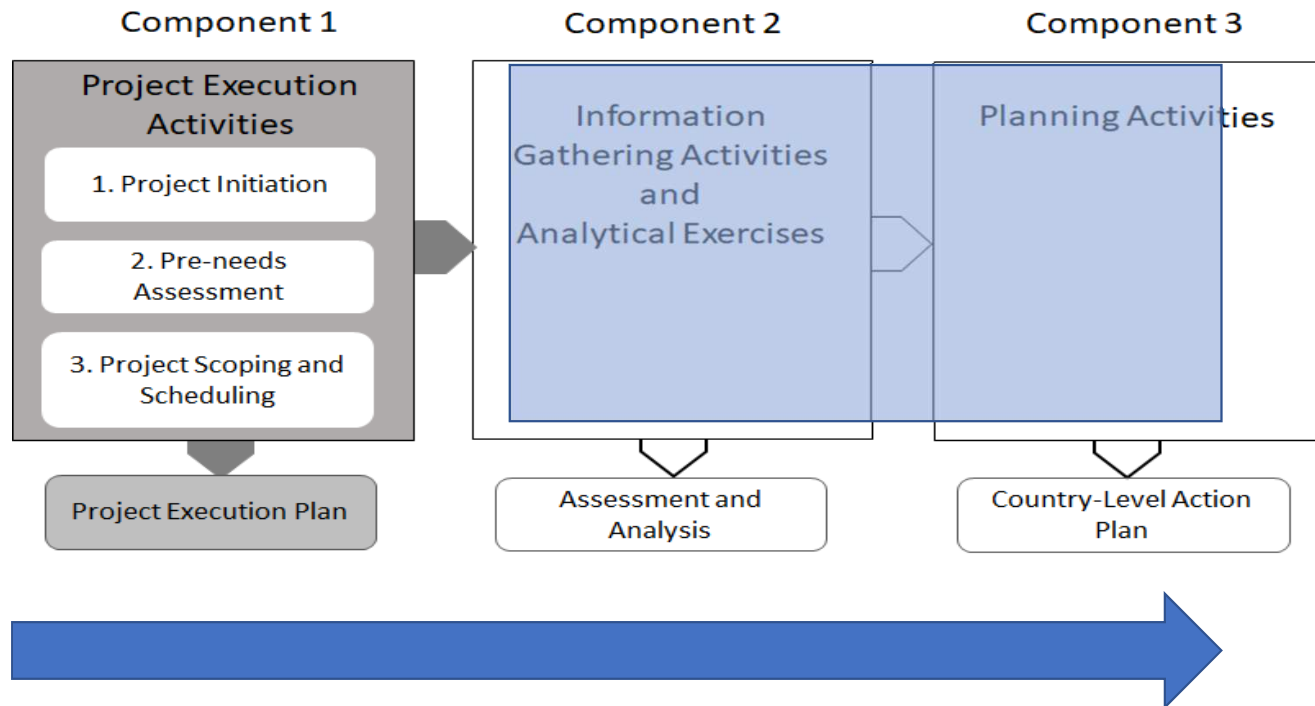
Component 1

Component 2

Component 3

Project Execution Activities

1. Project Initiation

2. Pre-needs Assessment

3. Project Scoping and Scheduling

Project Execution Plan

Information Gathering Activities and Analytical Exercises

Assessment and Analysis

Planning Activities

Country-Level Action Plan